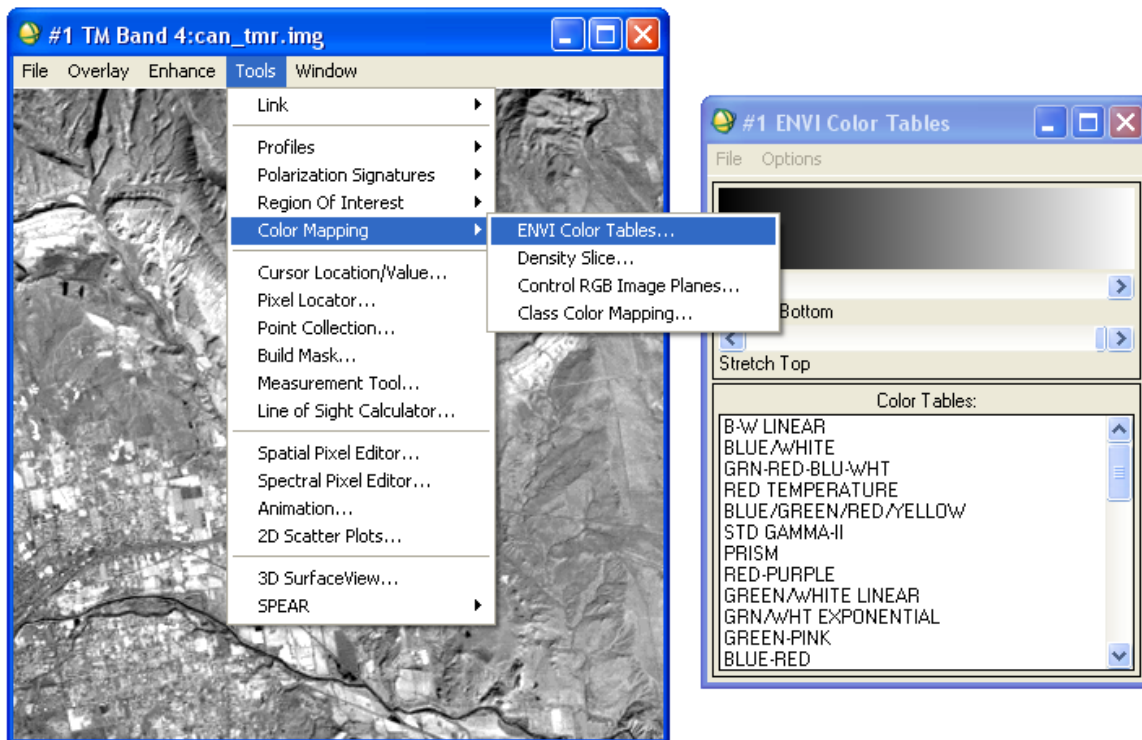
#1 TM Band 4:can_tmr.img

File Overlay Enhance Tools Window

Link
Profiles
Polarization Signatures
Region Of Interest
Color Mapping
Cursor Location/Value...
Pixel Locator...
Point Collection...
Build Mask...
Measurement Tool...
Line of Sight Calculator...
Spatial Pixel Editor...
Spectral Pixel Editor...
Animation...
2D Scatter Plots...
3D SurfaceView...
SPEAR

ENVI Color Tables...
Density Slice...
Control RGB Image Planes...
Class Color Mapping...

#1 ENVI Color Tables

File Options

Bottom

Stretch Top

Color Tables:
B-W LINEAR
BLUE/WHITE
GRN-RED-BLU-WHT
RED TEMPERATURE
BLUE/GREEN/RED/YELLOW
STD GAMMA-II
PRISM
RED-PURPLE
GREEN/WHITE LINEAR
GRN/WHT EXPONENTIAL
GREEN-PINK
BLUE-RED